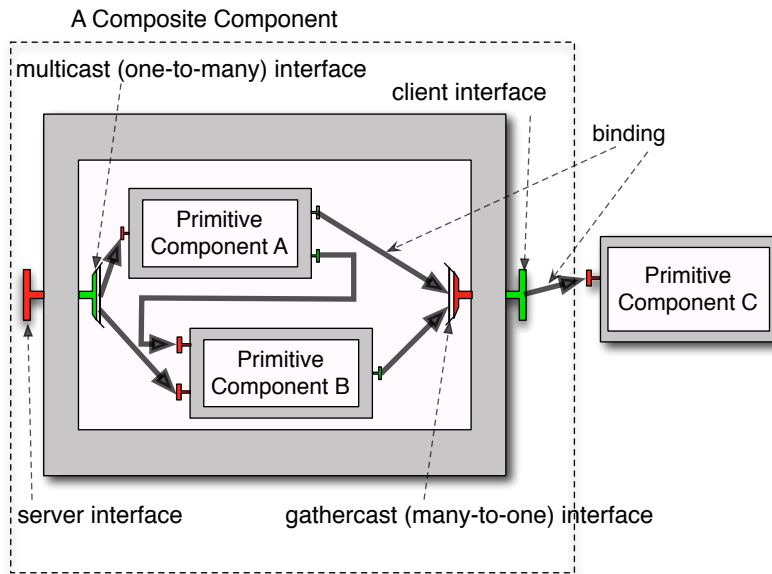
A Composite Component

multicast (one-to-many) interface

client interface

binding

Primitive Component A

Primitive Component B

Primitive Component C

server interface

gathercast (many-to-one) interface